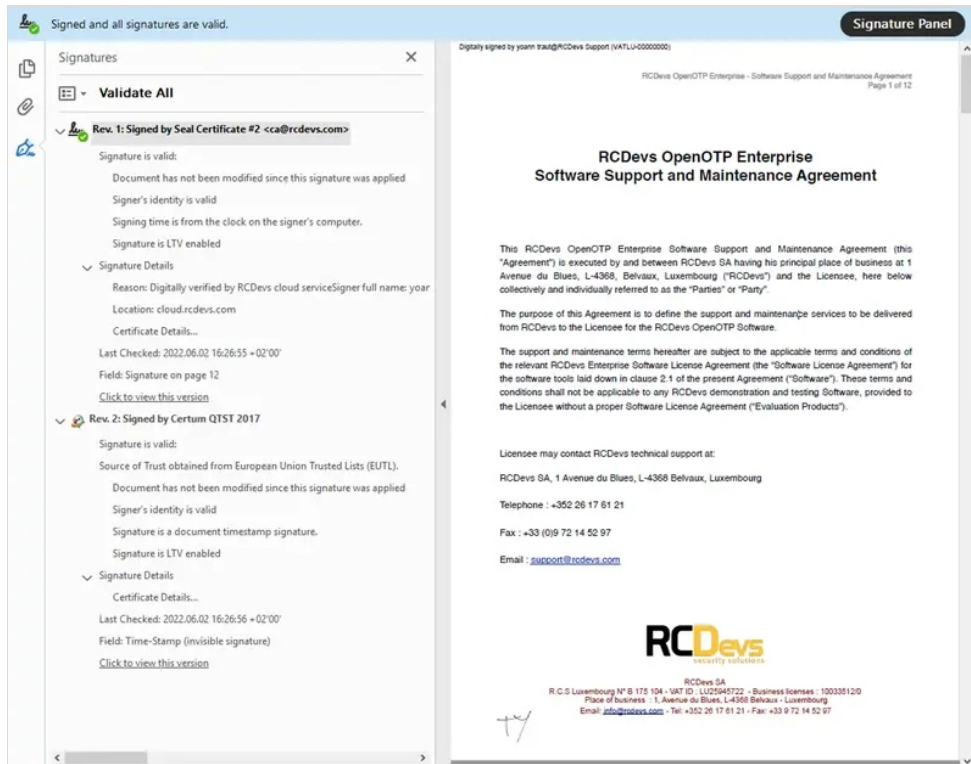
Signed and all signatures are valid.

Signature Panel

Signatures

Validate All

Rev. 1: Signed by Seal Certificate #2 <ca@rcdevs.com>

Signature is valid:

Document has not been modified since this signature was applied

Signer's identity is valid

Signing time is from the clock on the signer's computer.

Signature is LTV enabled

Signature Details

Reason: Digitally verified by RCDevs cloud serviceSigner full name: yoar

Location: cloud.rcdevs.com

Certificate Details...

Last Checked: 2022.06.02 16:26:55 +02'00'

Field: Signature on page 12

Click to view this version

Rev. 2: Signed by Certum QTST 2017

Signature is valid:

Source of Trust obtained from European Union Trusted Lists (EUTL).

Document has not been modified since this signature was applied

Signer's identity is valid

Signature is a document timestamp signature.

Signature is LTV enabled

Signature Details

Certificate Details...

Last Checked: 2022.06.02 16:26:56 +02'00'

Field: Time-Stamp (invisible signature)

Click to view this version

Digitally signed by yoann traut@RCDevs Support (VATLU-00000000)

RCDevs OpenOTP Enterprise - Software Support and Maintenance Agreement
Page 1 of 12

RCDevs OpenOTP Enterprise
Software Support and Maintenance Agreement

This RCDevs OpenOTP Enterprise Software Support and Maintenance Agreement (this "Agreement") is executed by and between RCDevs SA having his principal place of business at 1 Avenue du Blues, L-4368, Belvaux, Luxembourg ("RCDevs") and the Licensee, here below collectively and individually referred to as the "Parties" or "Party".

The purpose of this Agreement is to define the support and maintenance services to be delivered from RCDevs to the Licensee for the RCDevs OpenOTP Software.

The support and maintenance terms hereafter are subject to the applicable terms and conditions of the relevant RCDevs Enterprise Software License Agreement (the "Software License Agreement") for the software tools laid down in clause 2.1 of the present Agreement ("Software"). These terms and conditions shall not be applicable to any RCDevs demonstration and testing Software, provided to the Licensee without a proper Software License Agreement ("Evaluation Products").

Licensee may contact RCDevs technical support at:

RCDevs SA, 1 Avenue du Blues, L-4368 Belvaux, Luxembourg

Telephone : +352 26 17 61 21

Fax : +33 (0)9 72 14 52 97

Email : support@rcdevs.com

RCDevs
security solutions

RCDevs SA
R.C.S Luxembourg N° B 175 104 - VAT ID : LU25945722 - Business licenses : 10033512/0
Place of business : 1, Avenue du Blues, L-4368 Belvaux - Luxembourg
Email: info@rcdevs.com - Tel: +352 26 17 61 21 - Fax: +33 9 72 14 52 97